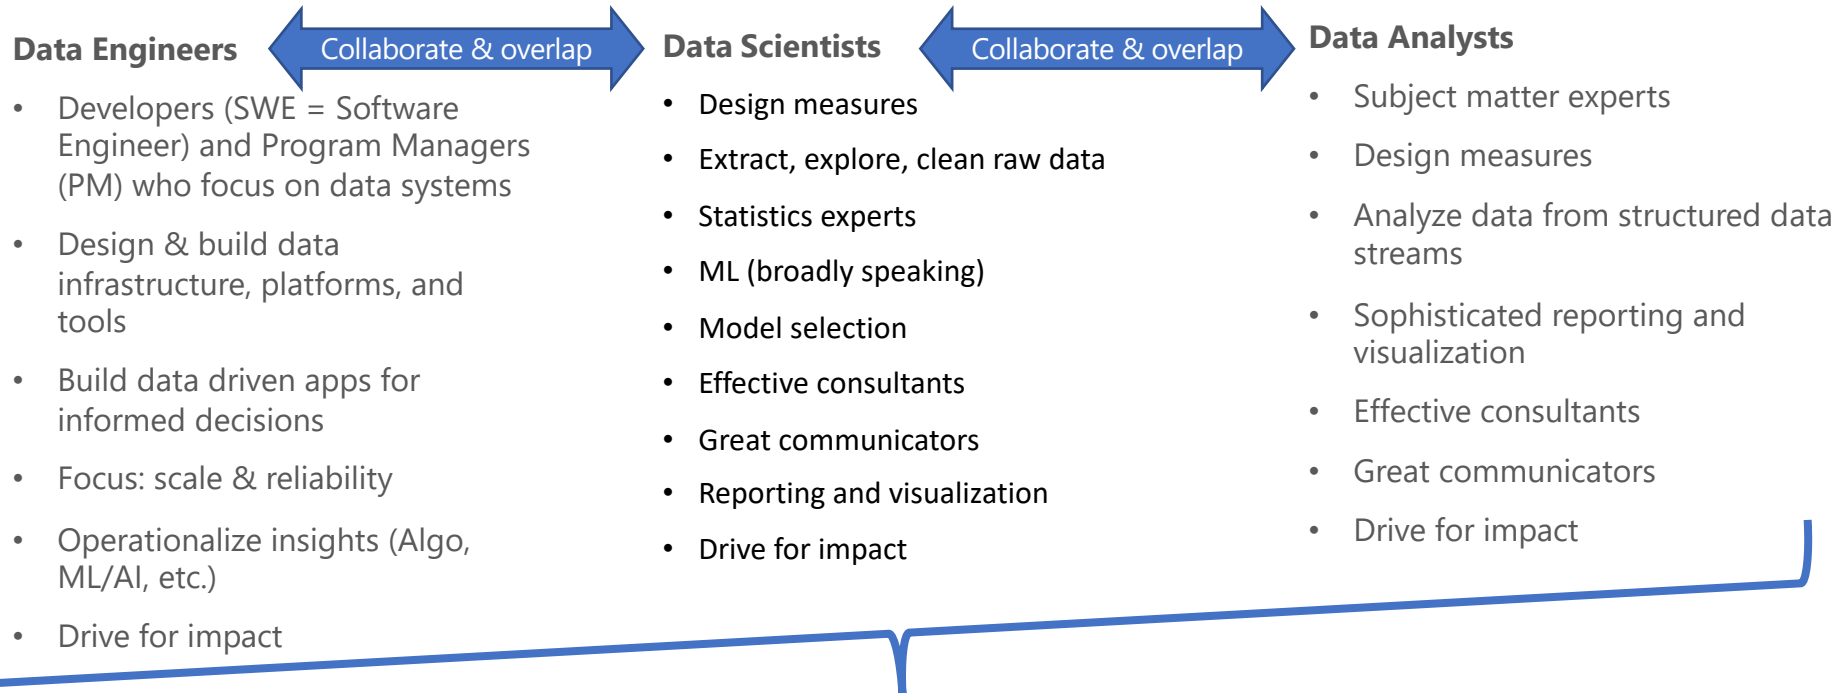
Data Engineers

Collaborate & overlap

Data Scientists

Collaborate & overlap

Data Analysts

- Developers (SWE = Software Engineer) and Program Managers (PM) who focus on data systems
- Design & build data infrastructure, platforms, and tools
- Build data driven apps for informed decisions
- Focus: scale & reliability
- Operationalize insights (Algo, ML/AI, etc.)
- Drive for impact

- Design measures
- Extract, explore, clean raw data
- Statistics experts
- ML (broadly speaking)
- Model selection
- Effective consultants
- Great communicators
- Reporting and visualization
- Drive for impact

- Subject matter experts
- Design measures
- Analyze data from structured data streams
- Sophisticated reporting and visualization
- Effective consultants
- Great communicators
- Drive for impact